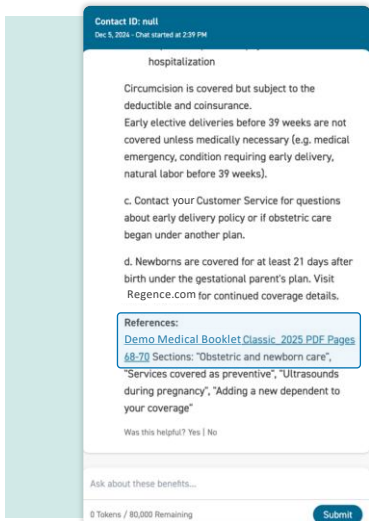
Contact ID: null
Dec 5, 2024 - Chat started at 2:39 PM

hospitalization

Circumcision is covered but subject to the deductible and coinsurance.
Early elective deliveries before 39 weeks are not covered unless medically necessary (e.g. medical emergency, condition requiring early delivery, natural labor before 39 weeks).

c. Contact your Customer Service for questions about early delivery policy or if obstetric care began under another plan.

d. Newborns are covered for at least 21 days after birth under the gestational parent's plan. Visit Regence.com for continued coverage details.

References:
Demo Medical Booklet Classic_2025 PDF Pages 68-70 Sections: "Obstetric and newborn care", "Services covered as preventive", "Ultrasounds during pregnancy", "Adding a new dependent to your coverage"

Was this helpful? Yes | No

Ask about these benefits...

0 Tokens / 80,000 Remaining

Submit